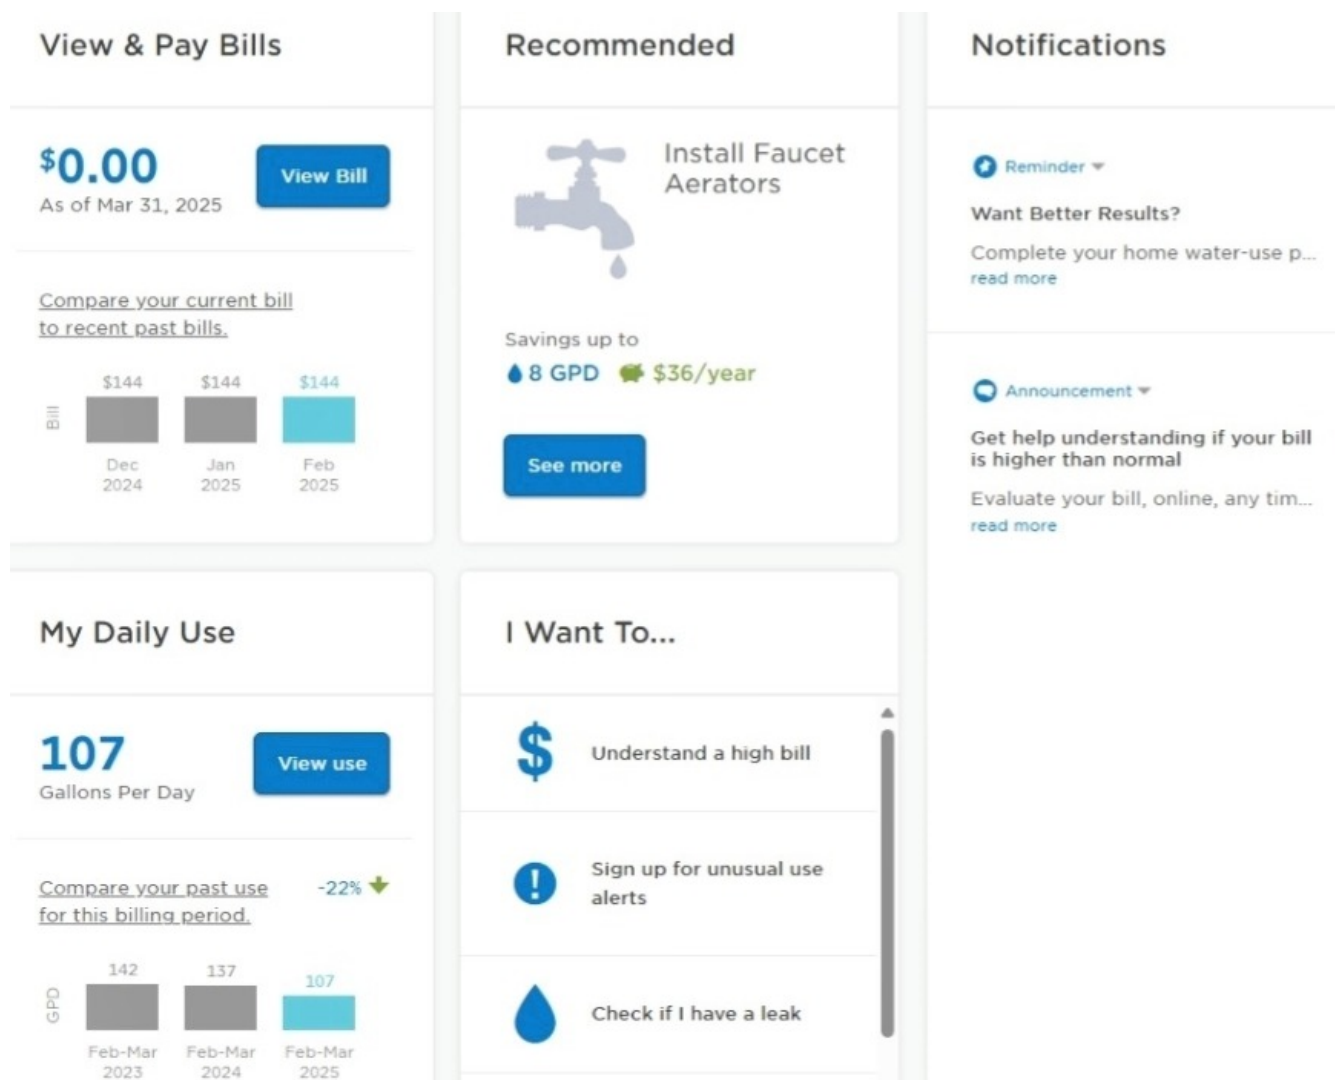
View & Pay Bills

$0.00
As of Mar 31, 2025

View Bill

Compare your current bill to recent past bills.

Bill

| $144 | $144 | $144 |
|---|---|---|
| Dec 2024 | Jan 2025 | Feb 2025 |

Recommended

Install Faucet Aerators

Savings up to
8 GPD $36/year

See more

Notifications

Reminder

Want Better Results?

Complete your home water-use p...
read more

Announcement

Get help understanding if your bill is higher than normal

Evaluate your bill, online, any tim...
read more

My Daily Use

107
Gallons Per Day

View use

Compare your past use for this billing period.

-22%

GPD

| 142 | 137 | 107 |
|---|---|---|
| Feb-Mar 2023 | Feb-Mar 2024 | Feb-Mar 2025 |

I Want To...

Understand a high bill

Sign up for unusual use alerts

Check if I have a leak